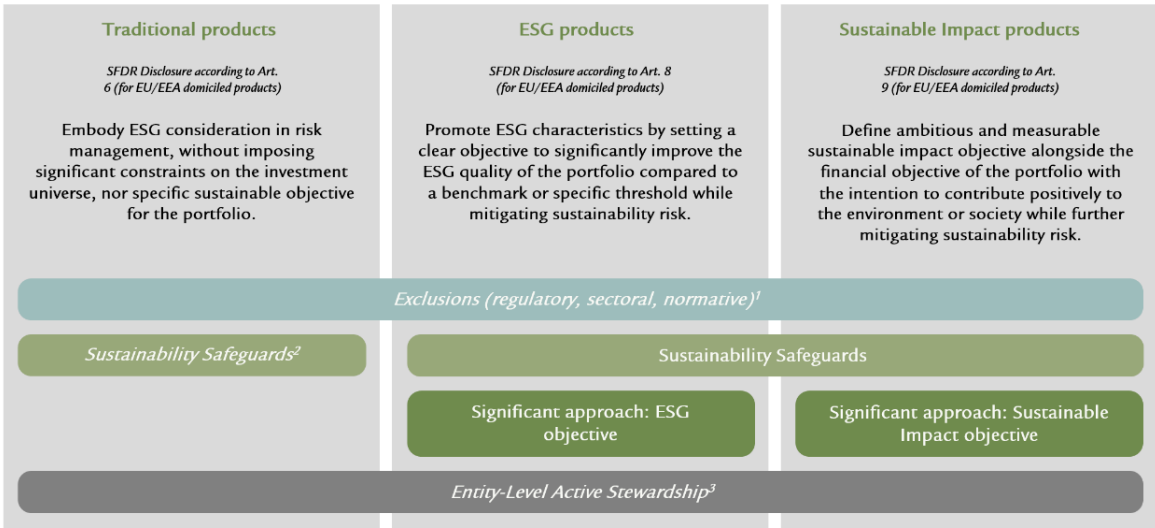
Traditional products

SFDR Disclosure according to Art. 6 (for EU/EEA domiciled products)

Embody ESG consideration in risk management, without imposing significant constraints on the investment universe, nor specific sustainable objective for the portfolio.

ESG products

SFDR Disclosure according to Art. 8 (for EU/EEA domiciled products)

Promote ESG characteristics by setting a clear objective to significantly improve the ESG quality of the portfolio compared to a benchmark or specific threshold while mitigating sustainability risk.

Sustainable Impact products

SFDR Disclosure according to Art. 9 (for EU/EEA domiciled products)

Define ambitious and measurable sustainable impact objective alongside the financial objective of the portfolio with the intention to contribute positively to the environment or society while further mitigating sustainability risk.

Exclusions (regulatory, sectoral, normative)$^1$

Sustainability Safeguards$^2$

Sustainability Safeguards

Significant approach: ESG objective

Significant approach: Sustainable Impact objective

Entity-Level Active Stewardship$^3$